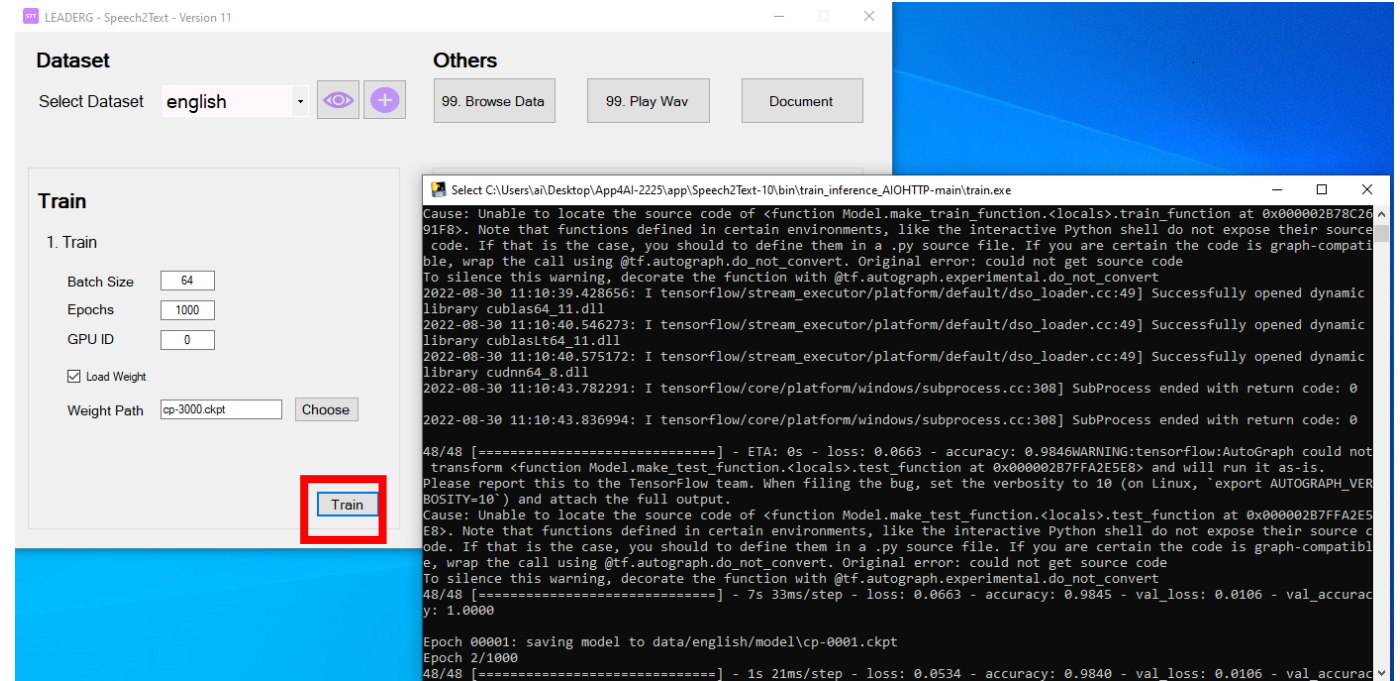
LEADERG - Speech2Text - Version 11

Dataset

Select Dataset english

Others

99. Browse Data

99. Play Wav

Document

Train

1. Train

Batch Size 64

Epochs 1000

GPU ID 0

Load Weight

Weight Path cp-3000.ckpt

Choose

Train

Select C:\Users\ai\Desktop\App4AI-2225\app\Speech2Text-10\bin\train_inference_AIOHTTP-main\train.exe

Cause: Unable to locate the source code of <function Model.make_train_function.<locals>.train_function at 0x000002B78C2691F8>. Note that functions defined in certain environments, like the interactive Python shell do not expose their source code. If that is the case, you should to define them in a .py source file. If you are certain the code is graph-compatible, wrap the call using @tf.autograph.do_not_convert. Original error: could not get source code
To silence this warning, decorate the function with @tf.autograph.experimental.do_not_convert
2022-08-30 11:10:39.428656: I tensorflow/stream_executor/platform/default/dso_loader.cc:49] Successfully opened dynamic library cublas64_11.dll
2022-08-30 11:10:40.546273: I tensorflow/stream_executor/platform/default/dso_loader.cc:49] Successfully opened dynamic library cublasLt64_11.dll
2022-08-30 11:10:40.575172: I tensorflow/stream_executor/platform/default/dso_loader.cc:49] Successfully opened dynamic library cudnn64_8.dll
2022-08-30 11:10:43.782291: I tensorflow/core/platform/windows/subprocess.cc:308] SubProcess ended with return code: 0

2022-08-30 11:10:43.836994: I tensorflow/core/platform/windows/subprocess.cc:308] SubProcess ended with return code: 0

48/48 [==============================] - ETA: 0s - loss: 0.0663 - accuracy: 0.9846WARNING:tensorflow:AutoGraph could not transform <function Model.make_test_function.<locals>.test_function at 0x000002B7FFA2E5E8> and will run it as-is.
Please report this to the TensorFlow team. When filing the bug, set the verbosity to 10 (on Linux, `export AUTOGRAPH_VERBOSITY=10`) and attach the full output.
Cause: Unable to locate the source code of <function Model.make_test_function.<locals>.test_function at 0x000002B7FFA2E5E8>. Note that functions defined in certain environments, like the interactive Python shell do not expose their source code. If that is the case, you should to define them in a .py source file. If you are certain the code is graph-compatible, wrap the call using @tf.autograph.do_not_convert. Original error: could not get source code
To silence this warning, decorate the function with @tf.autograph.experimental.do_not_convert
48/48 [==============================] - 7s 33ms/step - loss: 0.0663 - accuracy: 0.9845 - val_loss: 0.0106 - val_accuracy: 1.0000

Epoch 00001: saving model to data/english/model\cp-0001.ckpt
Epoch 2/1000
48/48 [==============================] - 1s 21ms/step - loss: 0.0534 - accuracy: 0.9840 - val_loss: 0.0106 - val_accurac